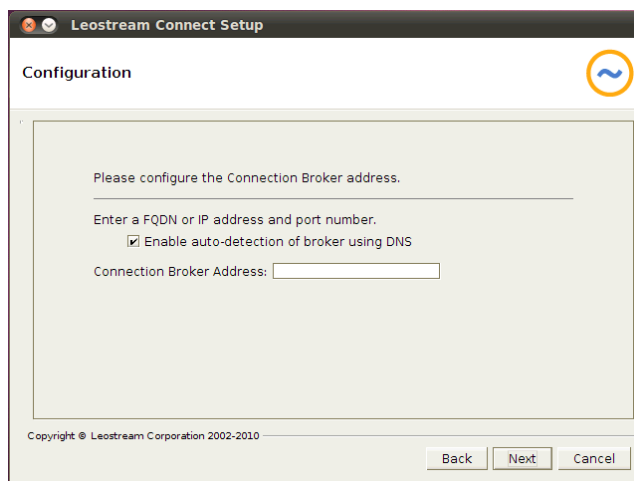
Leostream Connect Setup

Configuration

Please configure the Connection Broker address.

Enter a FQDN or IP address and port number.

☑ Enable auto-detection of broker using DNS

Connection Broker Address:

Copyright © Leostream Corporation 2002-2010

Back | Next | Cancel